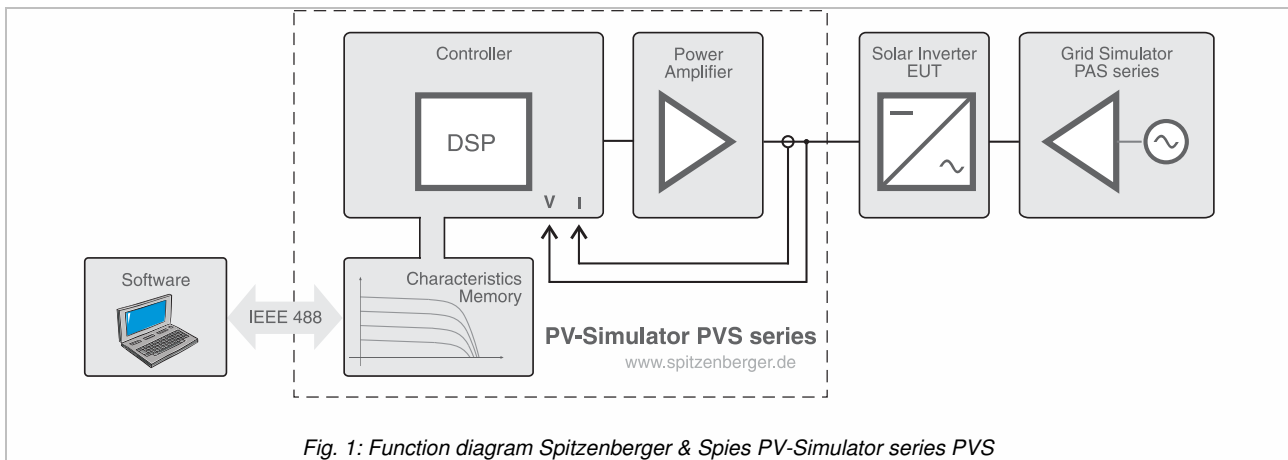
Controller

DSP

V I

Power Amplifier

Solar Inverter EUT

Grid Simulator PAS series

Software

IEEE 488

Characteristics Memory

PV-Simulator PVS series

www.spitzenberger.de

Fig. 1: Function diagram Spitzenberger & Spies PV-Simulator series PVS